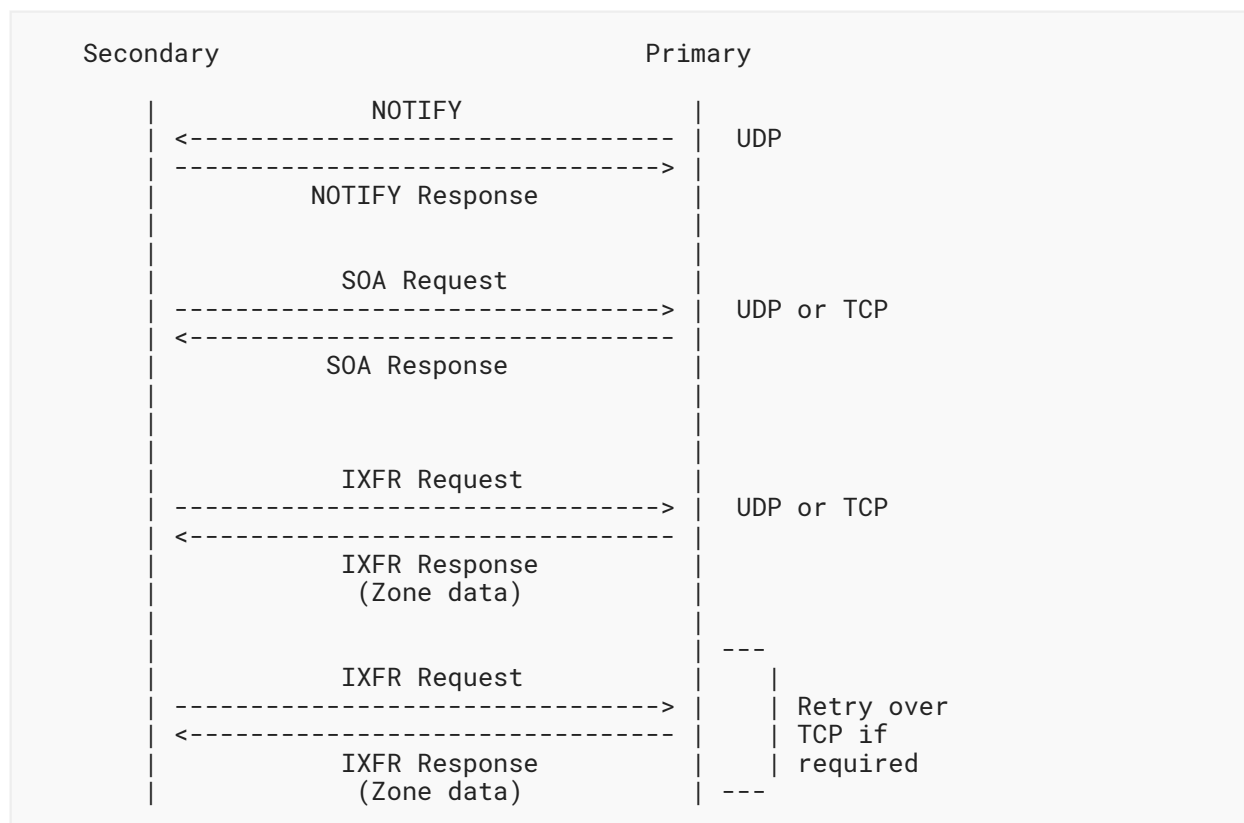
Secondary Primary

NOTIFY
<-------------------------------- UDP
-------------------------------->
NOTIFY Response

SOA Request
--------------------------------> UDP or TCP
<--------------------------------
SOA Response

IXFR Request
--------------------------------> UDP or TCP
<--------------------------------
IXFR Response
(Zone data)

---
IXFR Request
--------------------------------> Retry over
<-------------------------------- TCP if
IXFR Response required
(Zone data) ---